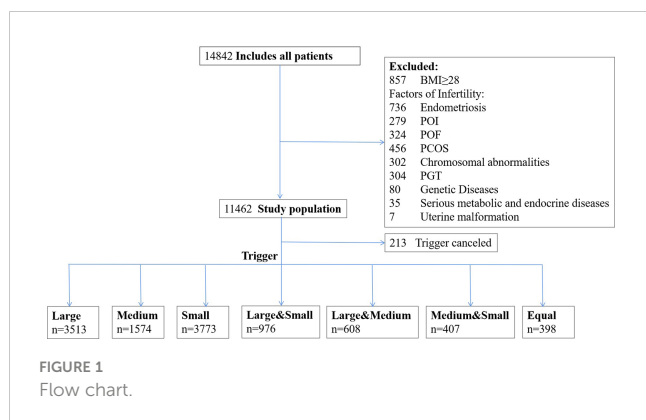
14842 **Includes all patients**

**Excluded:**
857 BMI≥28
Factors of Infertility:
736 Endometriosis
279 POI
324 POF
456 PCOS
302 Chromosomal abnormalities
304 PGT
80 Genetic Diseases
35 Serious metabolic and endocrine diseases
7 Uterine malformation

11462 **Study population**

213 Trigger canceled

**Trigger**

**Large** n=3513

**Medium** n=1574

**Small** n=3773

**Large&Small** n=976

**Large&Medium** n=608

**Medium&Small** n=407

**Equal** n=398

FIGURE 1
Flow chart.